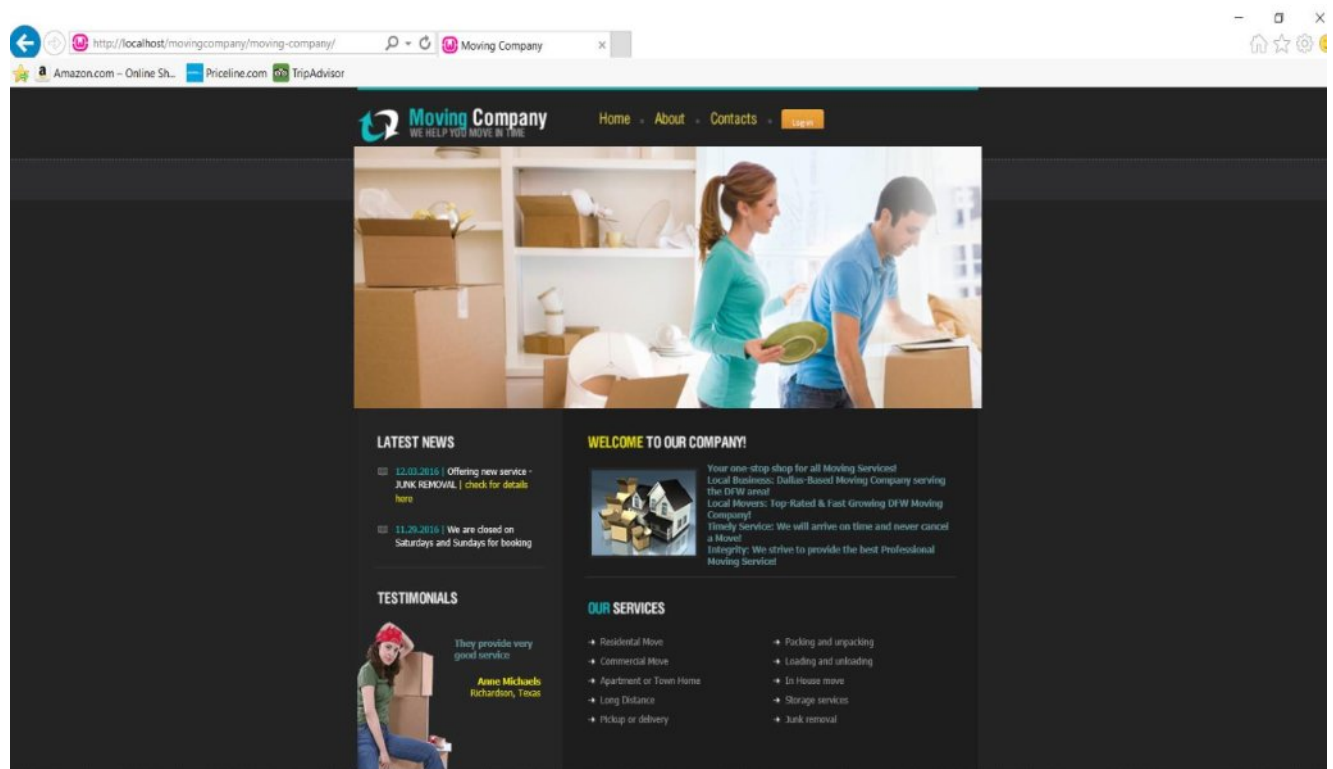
http://localhost/movingcompany/moving-company/

Moving Company ×

Amazon.com – Online Sh... Priceline.com TripAdvisor

Moving Company
WE HELP YOU MOVE IN TIME

Home About Contacts Log in

LATEST NEWS

12.03.2016 | Offering new service - JUNK REMOVAL | check for details here

11.29.2016 | We are closed on Saturdays and Sundays for booking

TESTIMONIALS

They provide very good service

Anne Michaels
Richardson, Texas

WELCOME TO OUR COMPANY!

Your one-stop shop for all Moving Services!
Local Business: Dallas-Based Moving Company serving the DFW area!
Local Movers: Top-Rated & Fast Growing DFW Moving Company!
Timely Service: We will arrive on time and never cancel a Move!
Integrity: We strive to provide the best Professional Moving Service!

OUR SERVICES

Residental Move
Commercial Move
Apartment or Town Home
Long Distance
Pickup or delivery

Packing and unpacking
Loading and unloading
In House move
Storage services
Junk removal